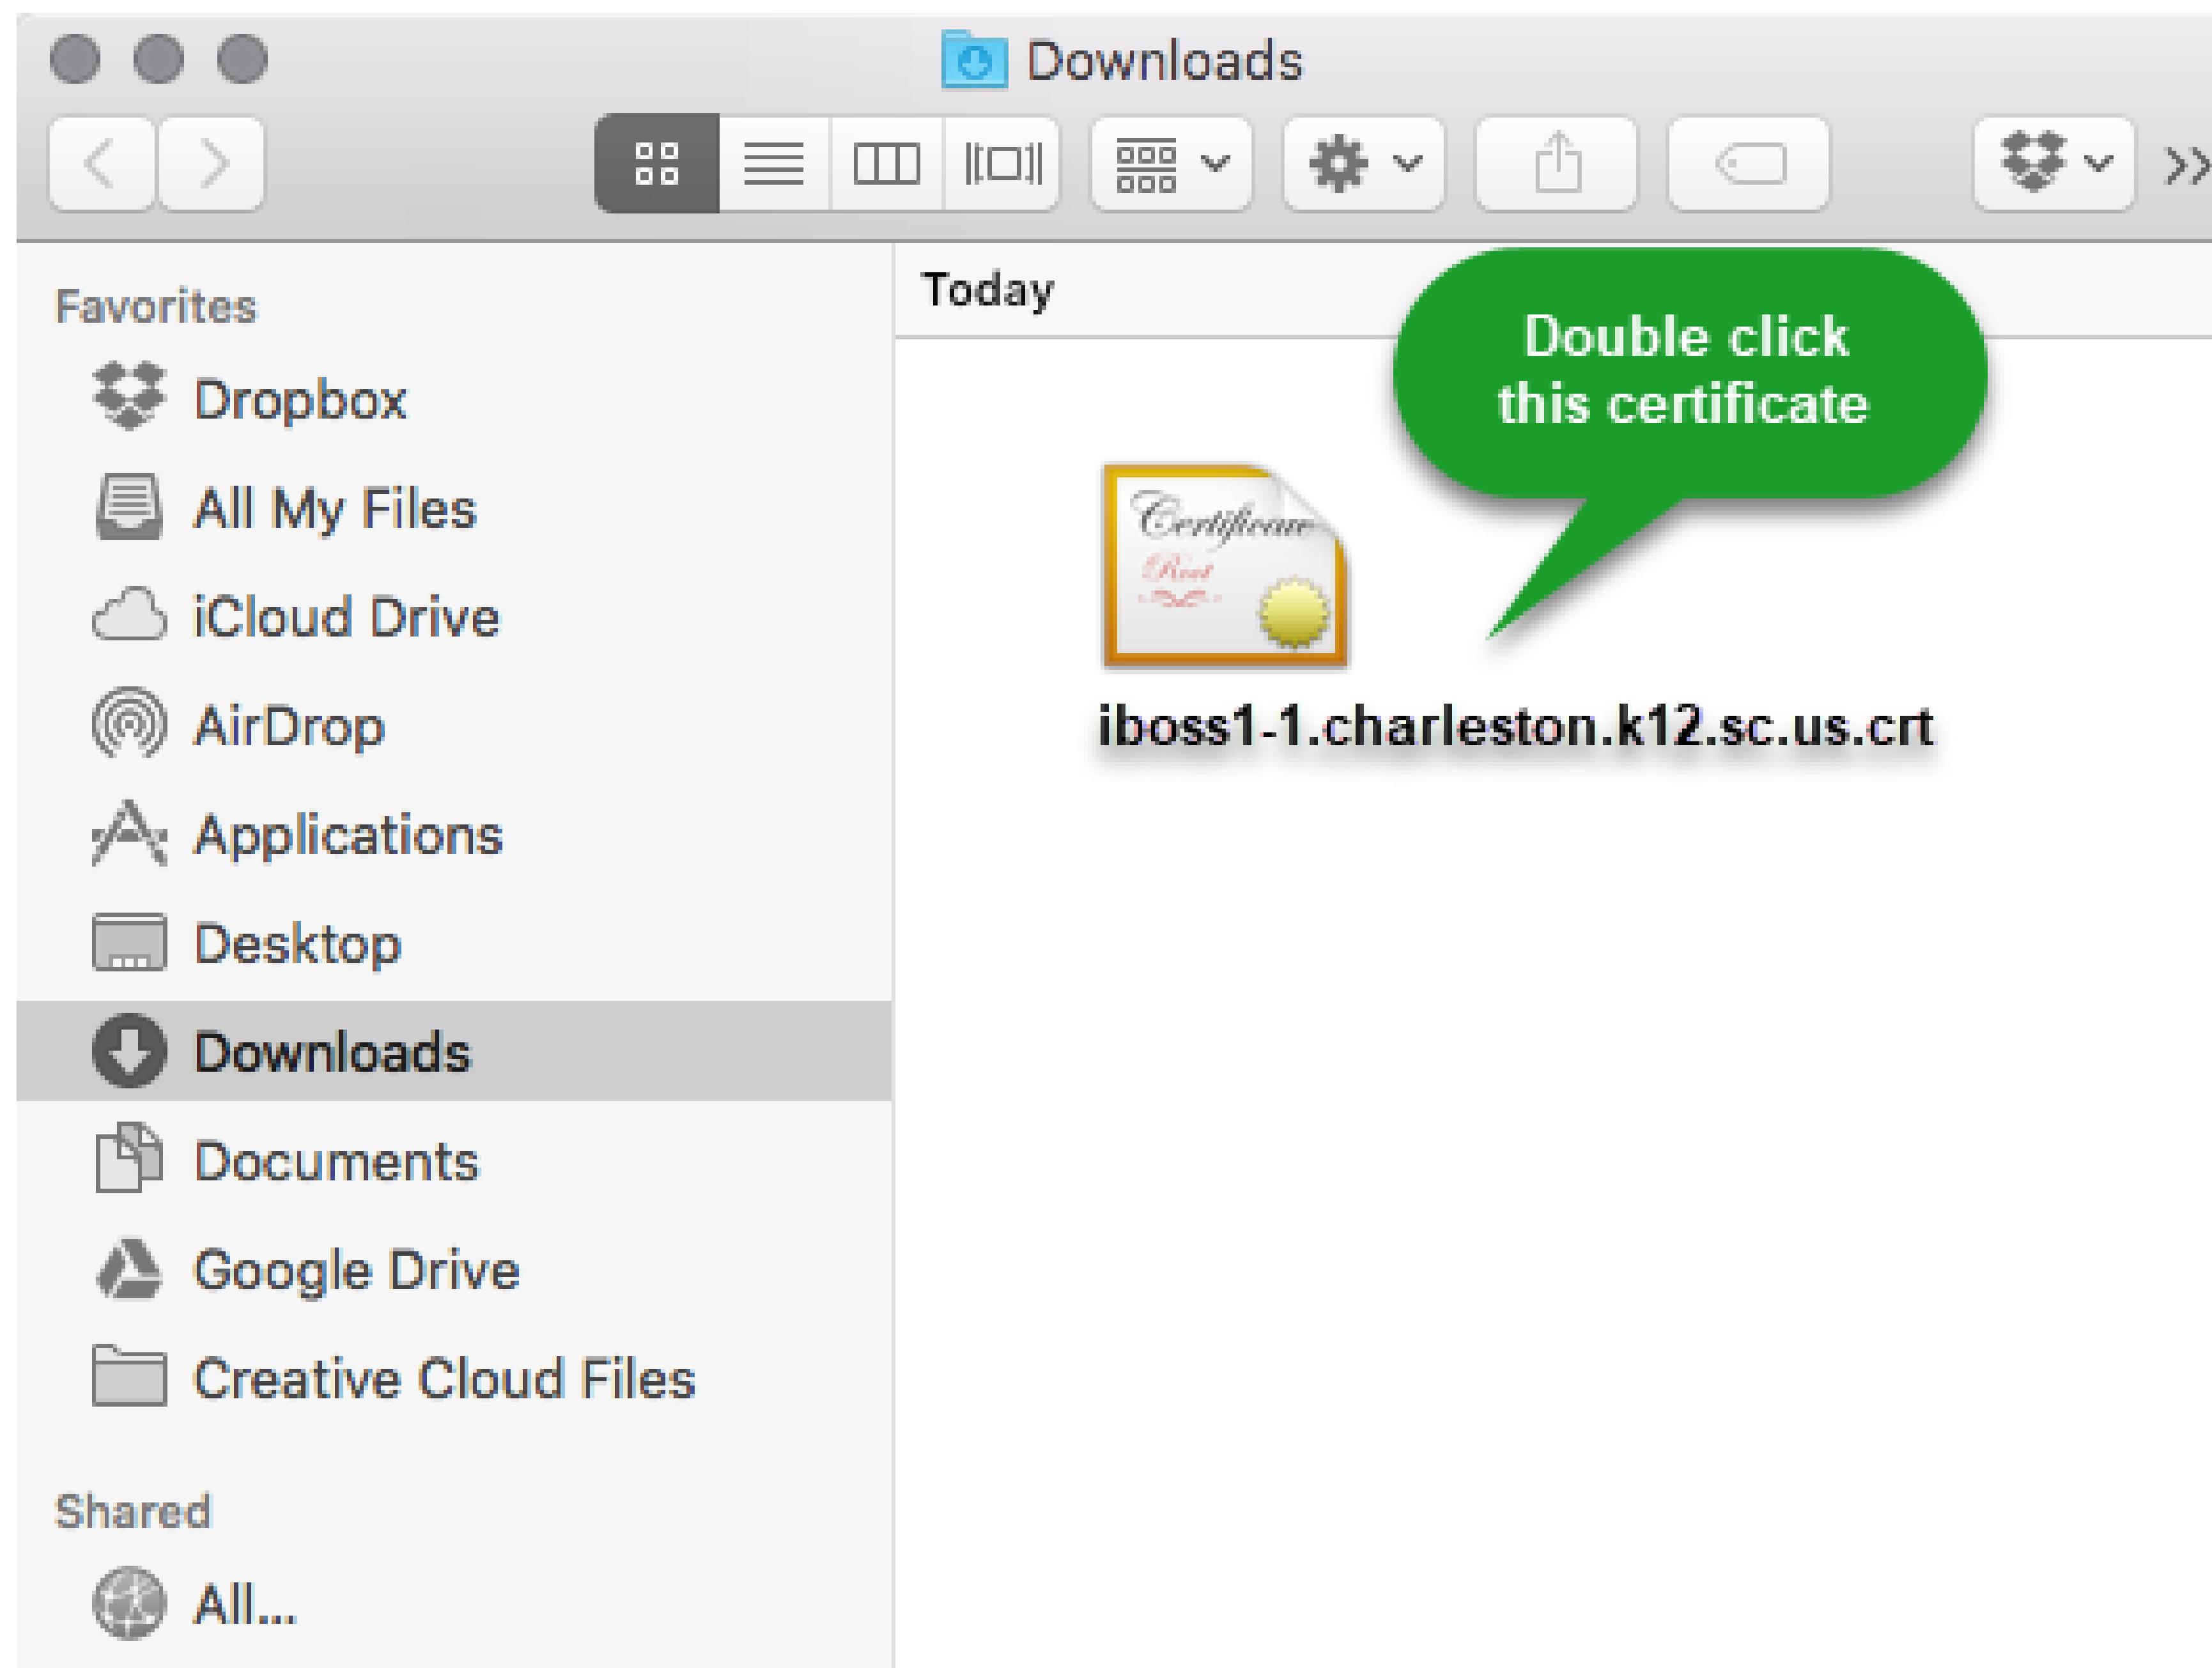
Downloads

Favorites
Dropbox
All My Files
iCloud Drive
AirDrop
Applications
Desktop
Downloads
Documents
Google Drive
Creative Cloud Files

Shared
All...

Today

Double click this certificate

Certificate
Root

iboss1-1.charleston.k12.sc.us.crt